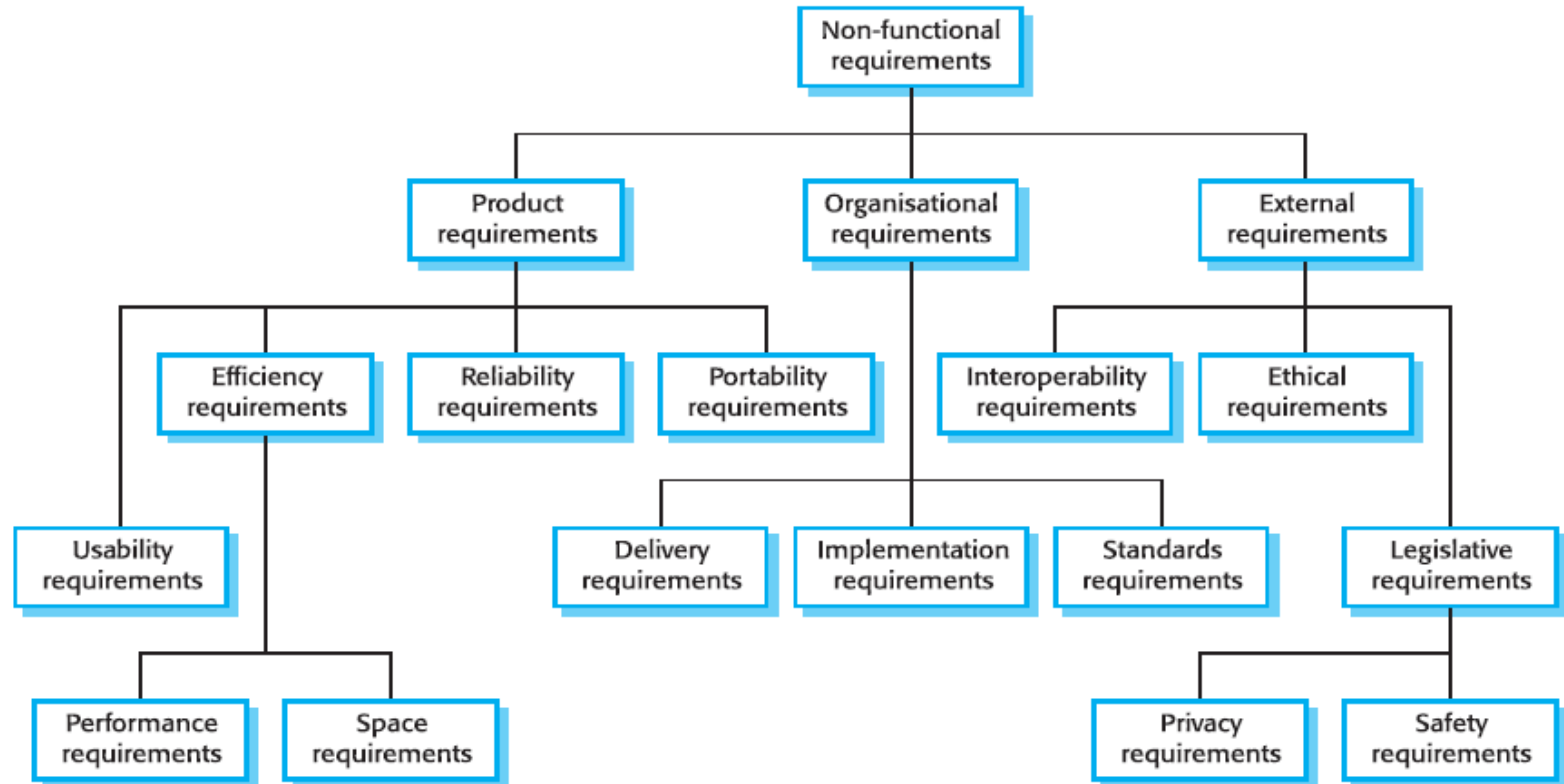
Non-functional requirements

Product requirements

Organisational requirements

External requirements

Efficiency requirements

Reliability requirements

Portability requirements

Interoperability requirements

Ethical requirements

Usability requirements

Delivery requirements

Implementation requirements

Standards requirements

Legislative requirements

Performance requirements

Space requirements

Privacy requirements

Safety requirements